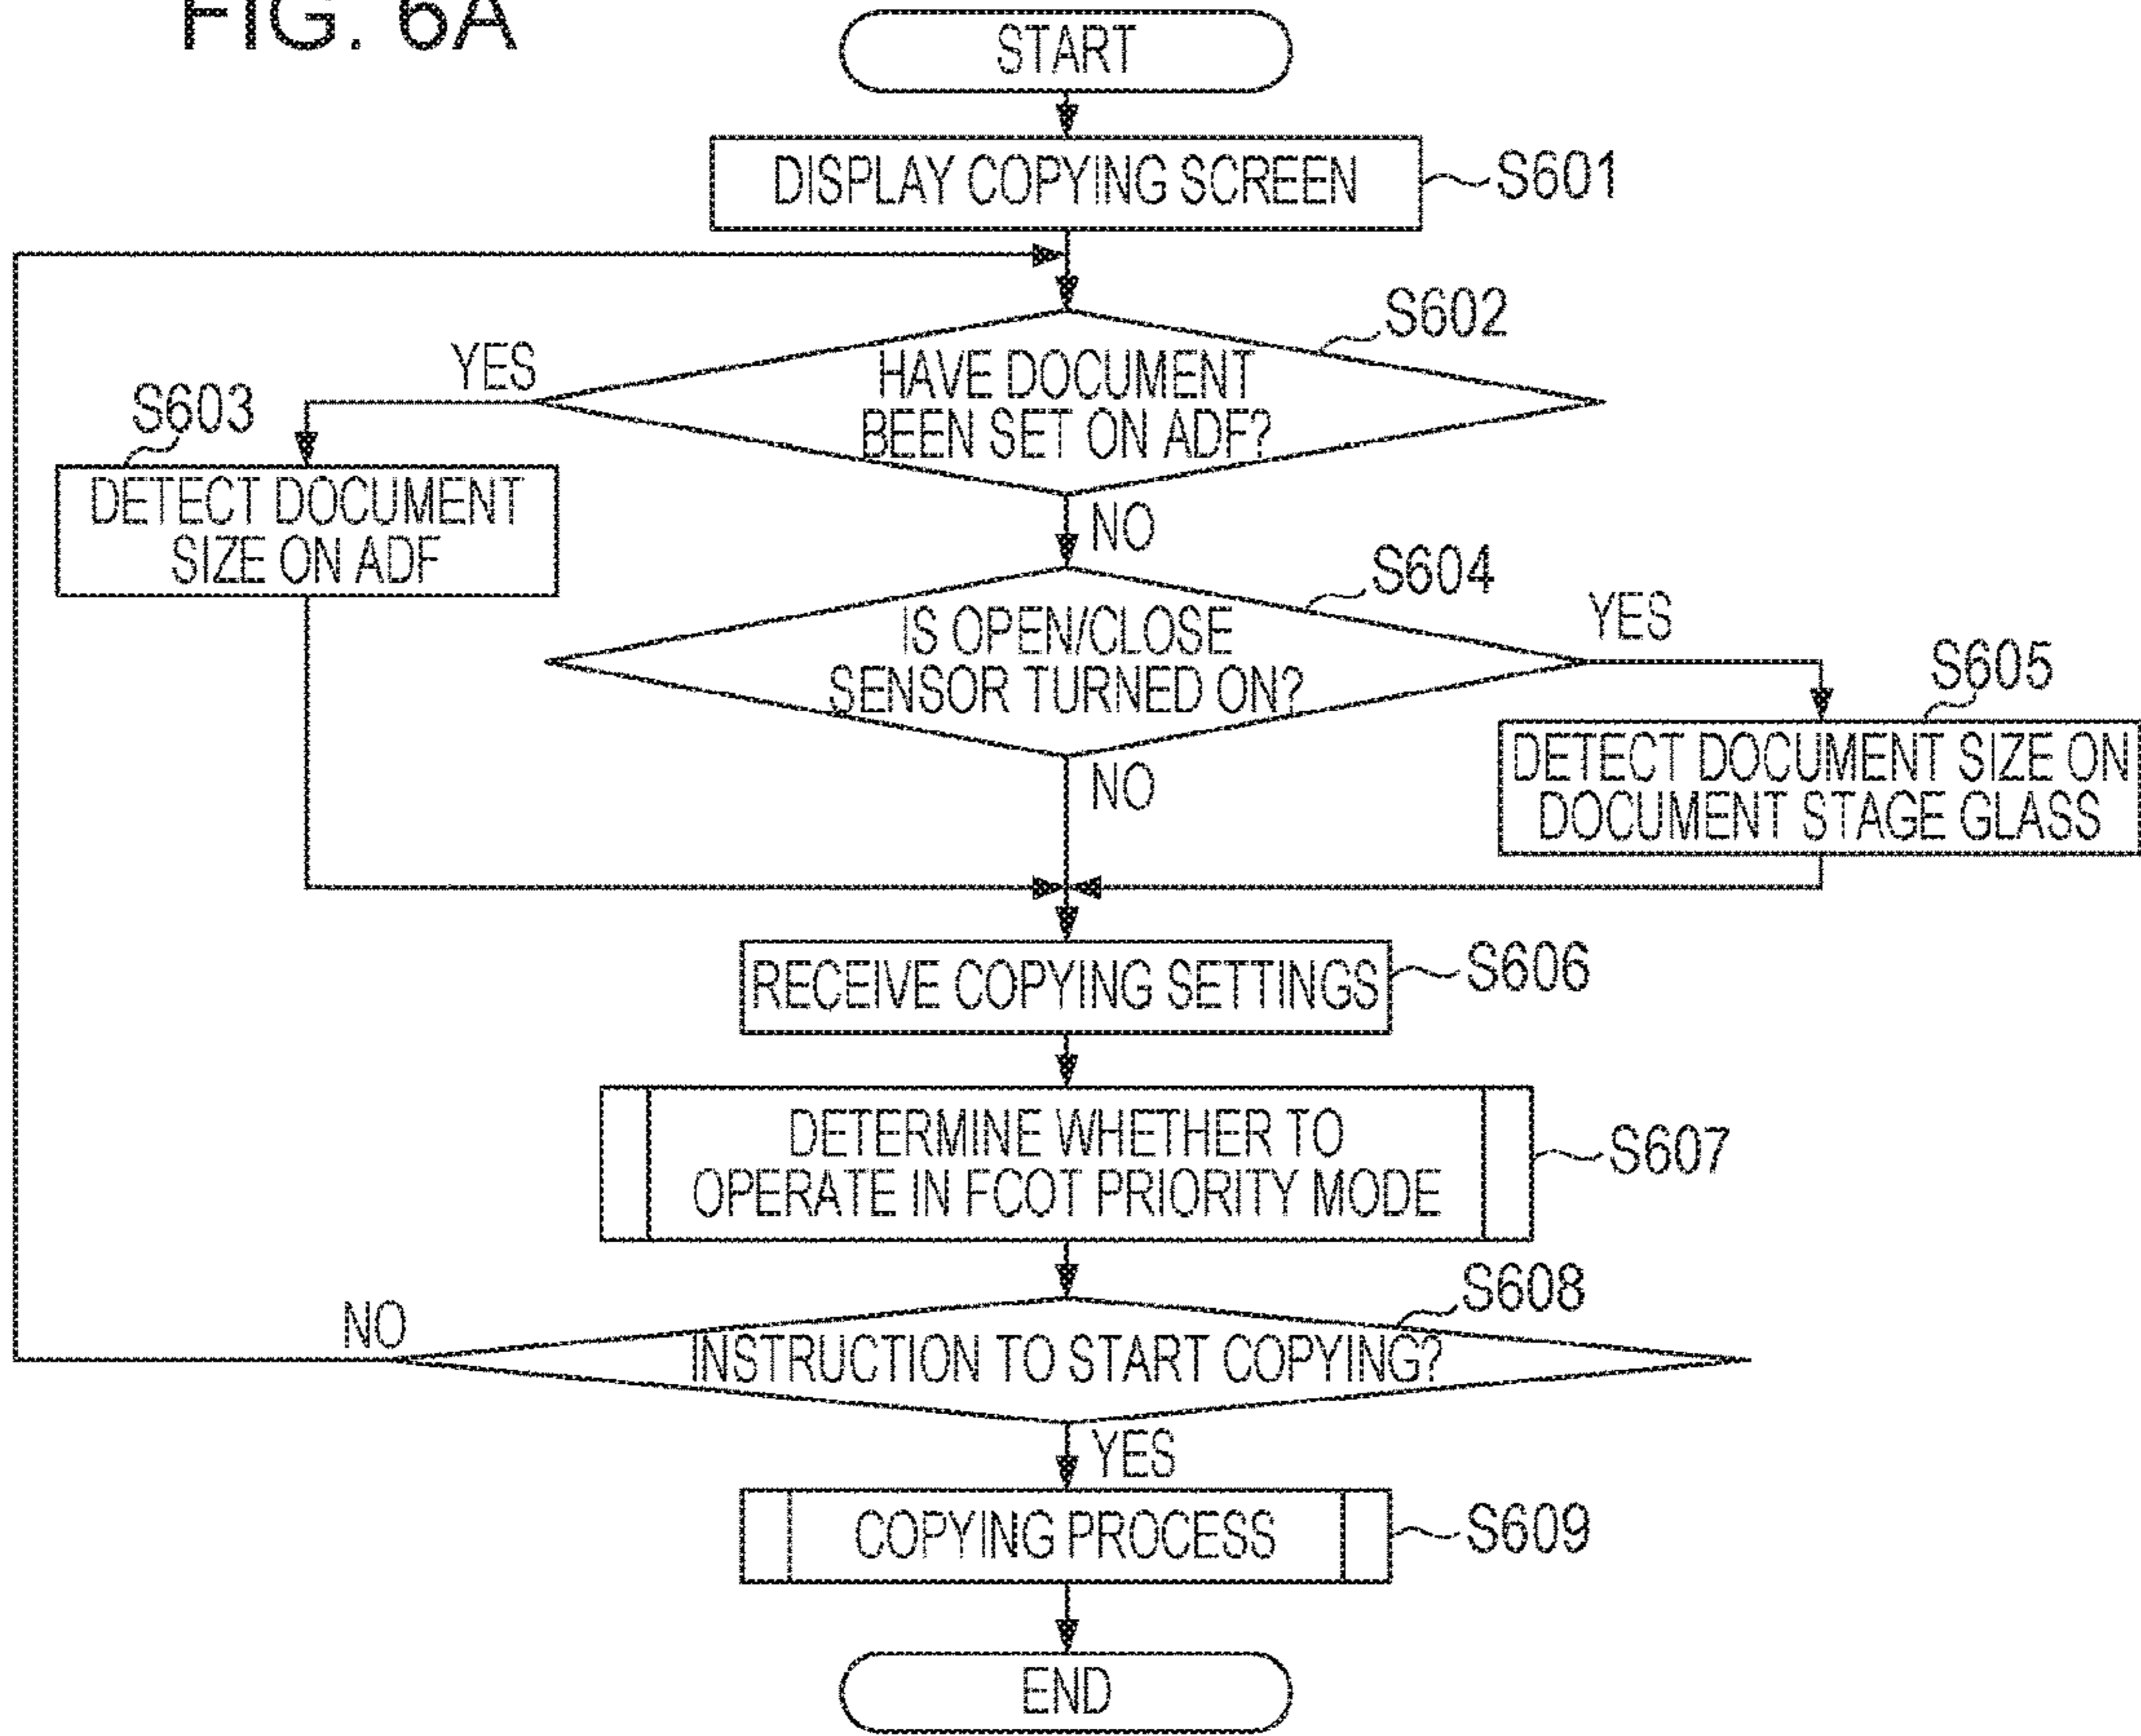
FIG. 6A

START

DISPLAY COPYING SCREEN S601

S602
HAVE DOCUMENT BEEN SET ON ADF?

YES

S603
DETECT DOCUMENT SIZE ON ADF

NO

S604
IS OPEN/CLOSE SENSOR TURNED ON?

YES

S605
DETECT DOCUMENT SIZE ON DOCUMENT STAGE GLASS

NO

RECEIVE COPYING SETTINGS S606

DETERMINE WHETHER TO OPERATE IN FCOT PRIORITY MODE S607

S608
INSTRUCTION TO START COPYING?

NO

YES

COPYING PROCESS S609

END